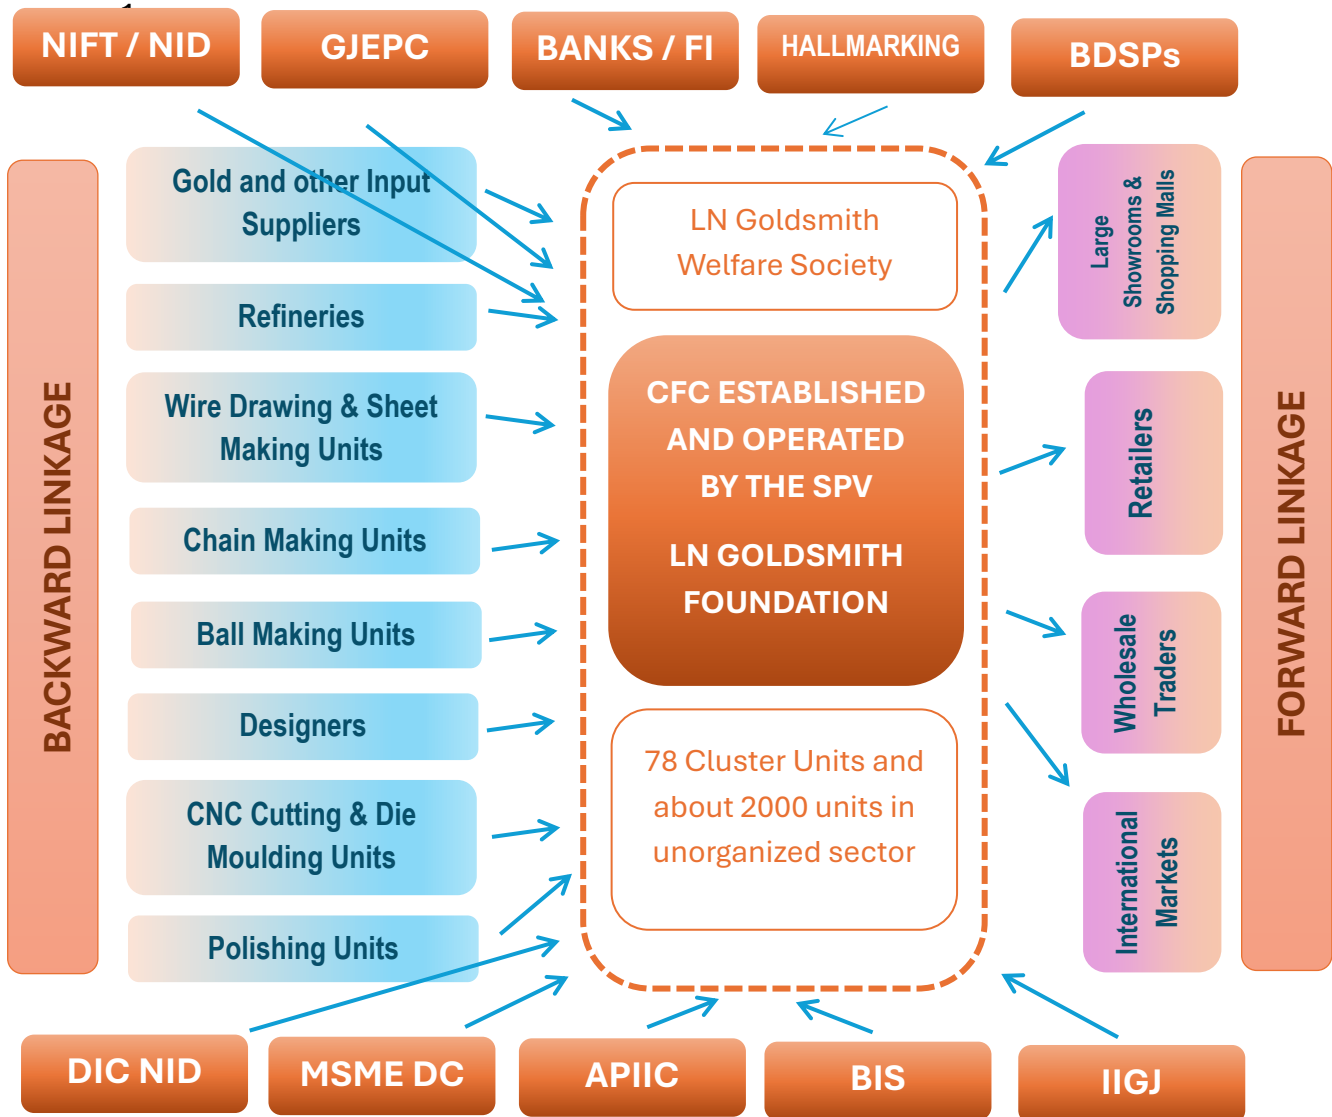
NIFT / NID

GJEPC

BANKS / FI

HALLMARKING

BDSPs

BACKWARD LINKAGE

Gold and other Input Suppliers

Refineries

Wire Drawing & Sheet Making Units

Chain Making Units

Ball Making Units

Designers

CNC Cutting & Die Moulding Units

Polishing Units

LN Goldsmith Welfare Society

CFC ESTABLISHED AND OPERATED BY THE SPV

LN GOLDSMITH FOUNDATION

78 Cluster Units and about 2000 units in unorganized sector

Large Showrooms & Shopping Malls

Retailers

Wholesale Traders

International Markets

FORWARD LINKAGE

DIC NID

MSME DC

APIIC

BIS

IIGJ